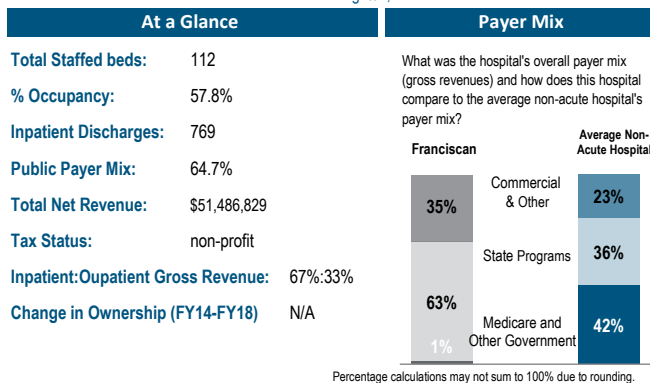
At a Glance

Total Staffed beds: 112

% Occupancy: 57.8%

Inpatient Discharges: 769

Public Payer Mix: 64.7%

Total Net Revenue: $51,486,829

Tax Status: non-profit

Inpatient:Oupatient Gross Revenue: 67%:33%

Change in Ownership (FY14-FY18) N/A

Payer Mix

What was the hospital's overall payer mix (gross revenues) and how does this hospital compare to the average non-acute hospital's payer mix?

Franciscan

Average Non-Acute Hospital

35%

Commercial & Other

23%

State Programs

36%

63%

Medicare and Other Government

42%

1%

Percentage calculations may not sum to 100% due to rounding.